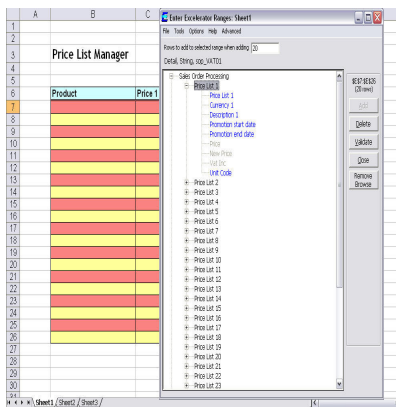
A B C

1
2
3 Price List Manager
4
5
6 Product Price 1
7
8
9
10
11
12
13
14
15
16
17
18
19
20
21
22
23
24
25
26
27
28
29
30
31

Sheet1 / Sheet2 / Sheet3 /

Enter Excelerator Ranges: Sheet1

File Tools Options Help Advanced

Rows to add to selected range when adding 20

Detail, String, sop_VAT01

Sales Order Processing
Price List 1
Price List 1
Currency 1
Description 1
Promotion start date
Promotion end date
Price
New Price
Vat Inc
Unit Code
Price List 2
Price List 3
Price List 4
Price List 5
Price List 6
Price List 7
Price List 8
Price List 9
Price List 10
Price List 11
Price List 12
Price List 13
Price List 14
Price List 15
Price List 16
Price List 17
Price List 18
Price List 19
Price List 20
Price List 21
Price List 22
Price List 23

$E$7:$E$26 (20 rows)

Add

Delete

Validate

Close

Remove Browse